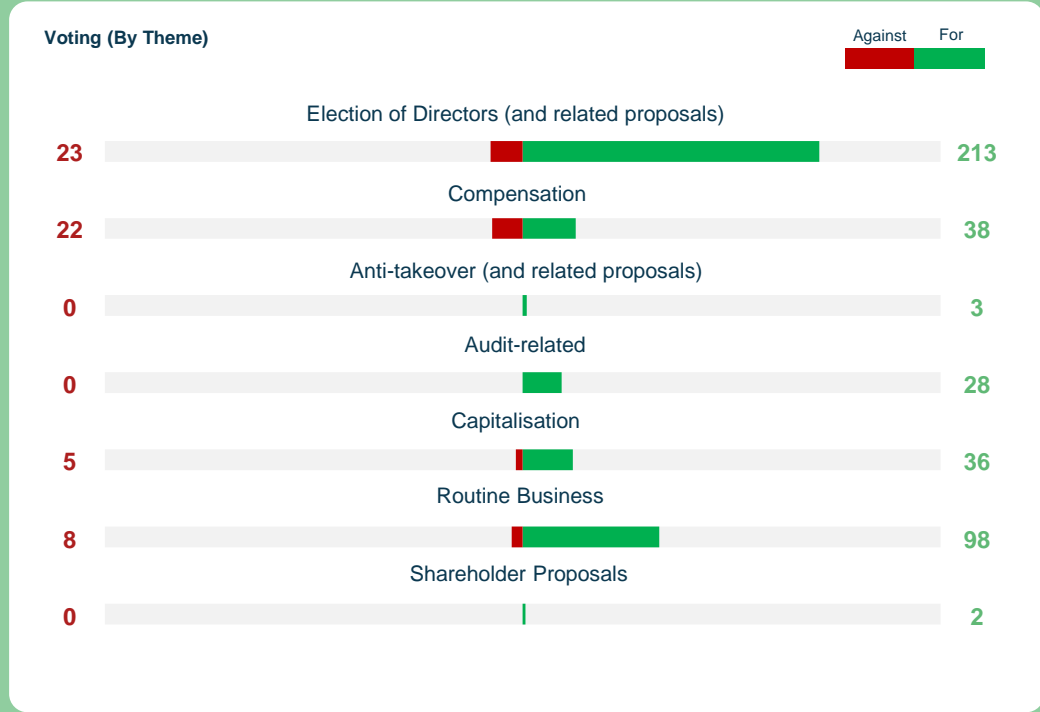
Voting (By Theme)

Against For

Election of Directors (and related proposals)

23 213

Compensation

22 38

Anti-takeover (and related proposals)

0 3

Audit-related

0 28

Capitalisation

5 36

Routine Business

8 98

Shareholder Proposals

0 2